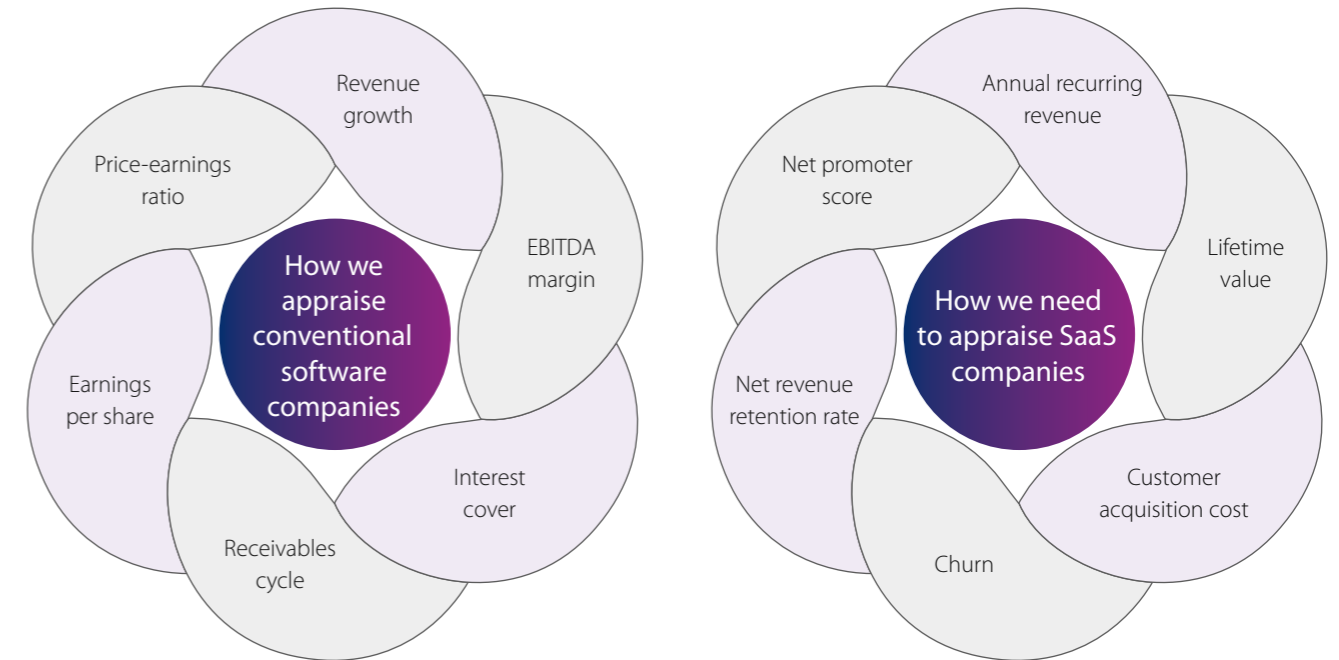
Revenue growth

Price-earnings ratio

EBITDA margin

How we appraise conventional software companies

Earnings per share

Interest cover

Receivables cycle

Annual recurring revenue

Net promoter score

Lifetime value

How we need to appraise SaaS companies

Net revenue retention rate

Customer acquisition cost

Churn